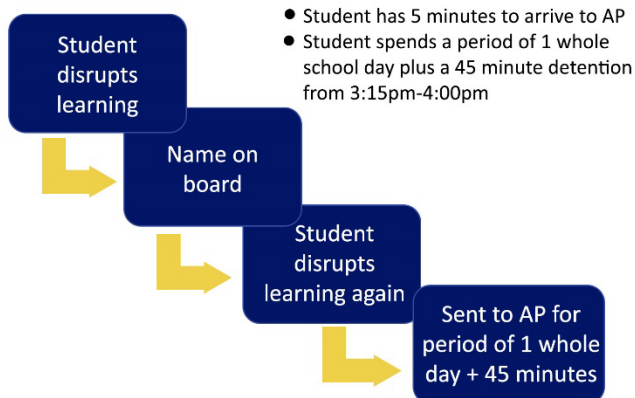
Student disrupts learning

Name on board

Student disrupts learning again

Sent to AP for period of 1 whole day + 45 minutes

- Student has 5 minutes to arrive to AP
- Student spends a period of 1 whole school day plus a 45 minute detention from 3:15pm-4:00pm